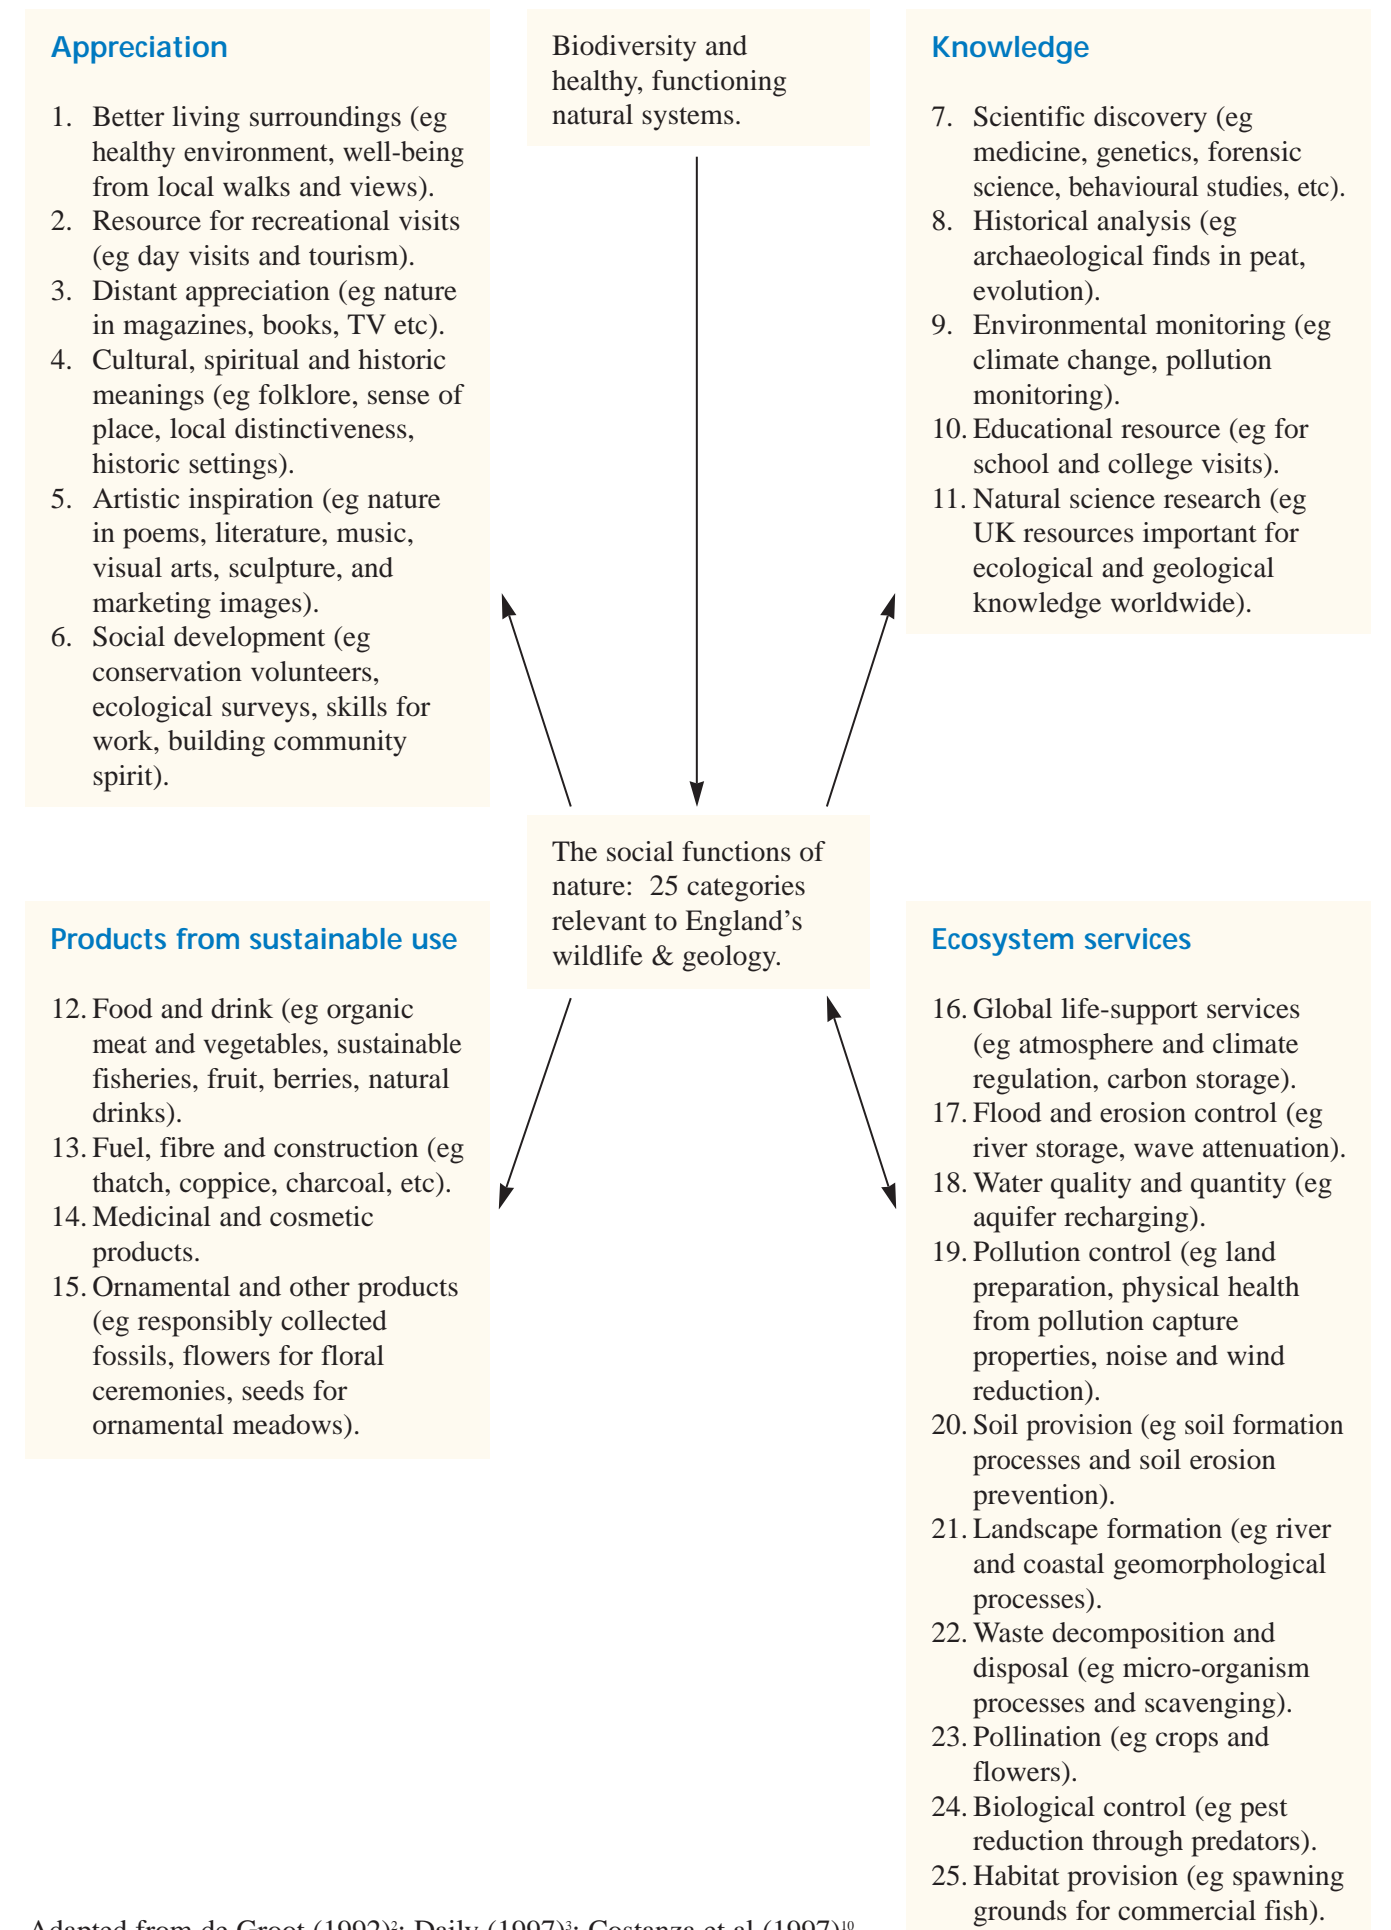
Appreciation

1. Better living surroundings (eg healthy environment, well-being from local walks and views).
2. Resource for recreational visits (eg day visits and tourism).
3. Distant appreciation (eg nature in magazines, books, TV etc).
4. Cultural, spiritual and historic meanings (eg folklore, sense of place, local distinctiveness, historic settings).
5. Artistic inspiration (eg nature in poems, literature, music, visual arts, sculpture, and marketing images).
6. Social development (eg conservation volunteers, ecological surveys, skills for work, building community spirit).

Biodiversity and healthy, functioning natural systems.

Knowledge

7. Scientific discovery (eg medicine, genetics, forensic science, behavioural studies, etc).
8. Historical analysis (eg archaeological finds in peat, evolution).
9. Environmental monitoring (eg climate change, pollution monitoring).
10. Educational resource (eg for school and college visits).
11. Natural science research (eg UK resources important for ecological and geological knowledge worldwide).

The social functions of nature: 25 categories relevant to England's wildlife & geology.

Products from sustainable use

12. Food and drink (eg organic meat and vegetables, sustainable fisheries, fruit, berries, natural drinks).
13. Fuel, fibre and construction (eg thatch, coppice, charcoal, etc).
14. Medicinal and cosmetic products.
15. Ornamental and other products (eg responsibly collected fossils, flowers for floral ceremonies, seeds for ornamental meadows).

Ecosystem services

16. Global life-support services (eg atmosphere and climate regulation, carbon storage).
17. Flood and erosion control (eg river storage, wave attenuation).
18. Water quality and quantity (eg aquifer recharging).
19. Pollution control (eg land preparation, physical health from pollution capture properties, noise and wind reduction).
20. Soil provision (eg soil formation processes and soil erosion prevention).
21. Landscape formation (eg river and coastal geomorphological processes).
22. Waste decomposition and disposal (eg micro-organism processes and scavenging).
23. Pollination (eg crops and flowers).
24. Biological control (eg pest reduction through predators).
25. Habitat provision (eg spawning grounds for commercial fish).

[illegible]